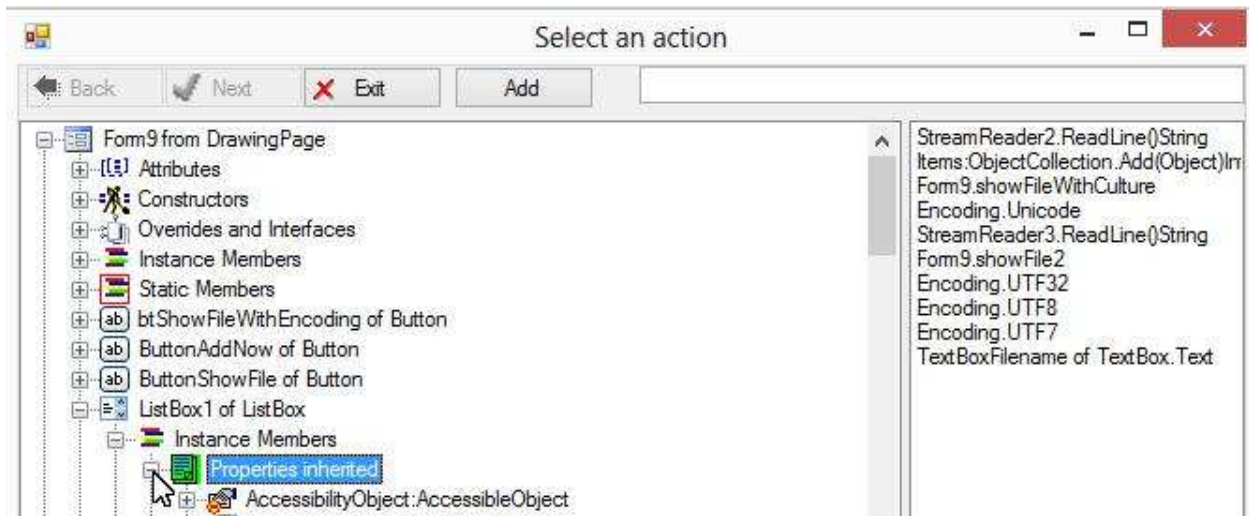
Select an action

Back
Next
Exit
Add

Form9 from DrawingPage
Attributes
Constructors
Overrides and Interfaces
Instance Members
Static Members
ab btShowFileWithEncoding of Button
ab ButtonAddNow of Button
ab ButtonShowFile of Button
ListBox1 of ListBox
Instance Members
Properties inherited
AccessibilityObject:AccessibleObject

StreamReader2.ReadLine()String
Items:ObjectCollection.Add(Object)In
Form9.showFileWithCulture
Encoding.Unicode
StreamReader3.ReadLine()String
Form9.showFile2
Encoding.UTF32
Encoding.UTF8
Encoding.UTF7
TextBoxFilename of TextBox.Text